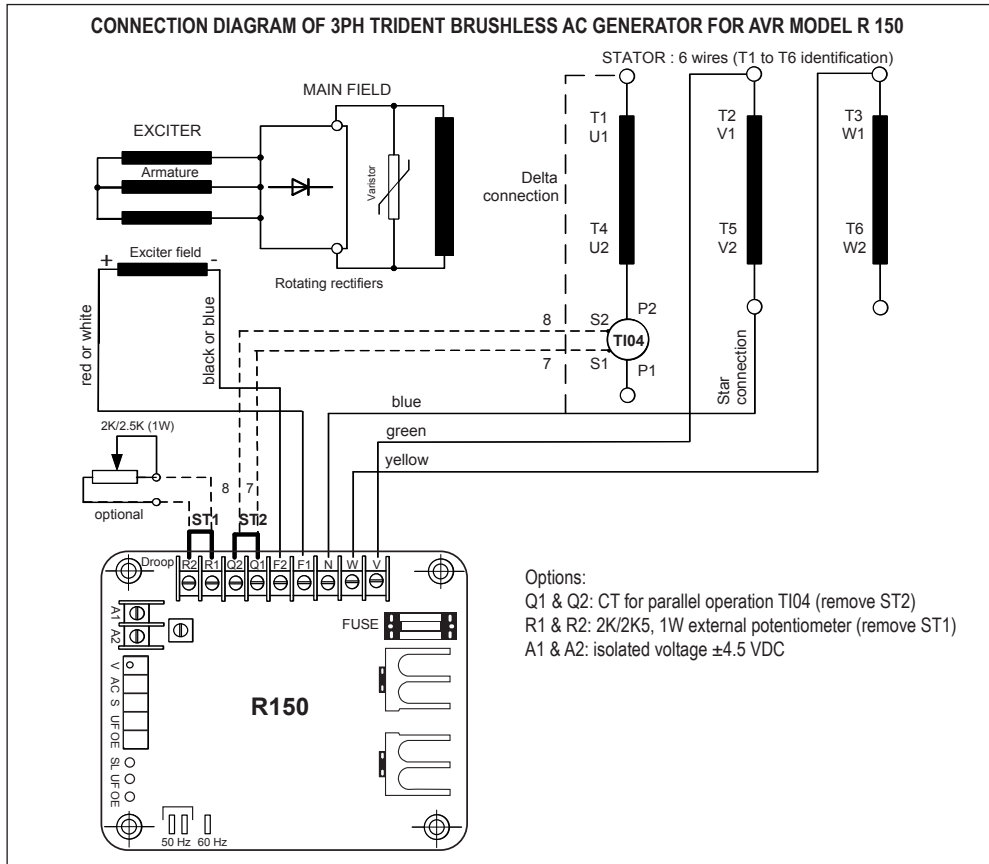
CONNECTION DIAGRAM OF 3PH TRIDENT BRUSHLESS AC GENERATOR FOR AVR MODEL R 150

STATOR : 6 wires (T1 to T6 identification)

MAIN FIELD

EXCITER

Armature

Varistor

Rotating rectifiers

Exciter field

+

-

T1
U1

T4
U2

T2
V1

T5
V2

T3
W1

T6
W2

Delta connection

Star connection

P2

P1

S2

S1

TI04

8

7

red or white

black or blue

blue

green

yellow

2K/2.5K (1W)

optional

8

7

ST1

ST2

Droop

R2 R1 Q2 Q1 F2 F1 N W V

A1
A2

FUSE

V
AC
S
UF
OE

SL
UF
OE

R150

50 Hz 60 Hz

Options:
Q1 & Q2: CT for parallel operation TI04 (remove ST2)
R1 & R2: 2K/2K5, 1W external potentiometer (remove ST1)
A1 & A2: isolated voltage ±4.5 VDC